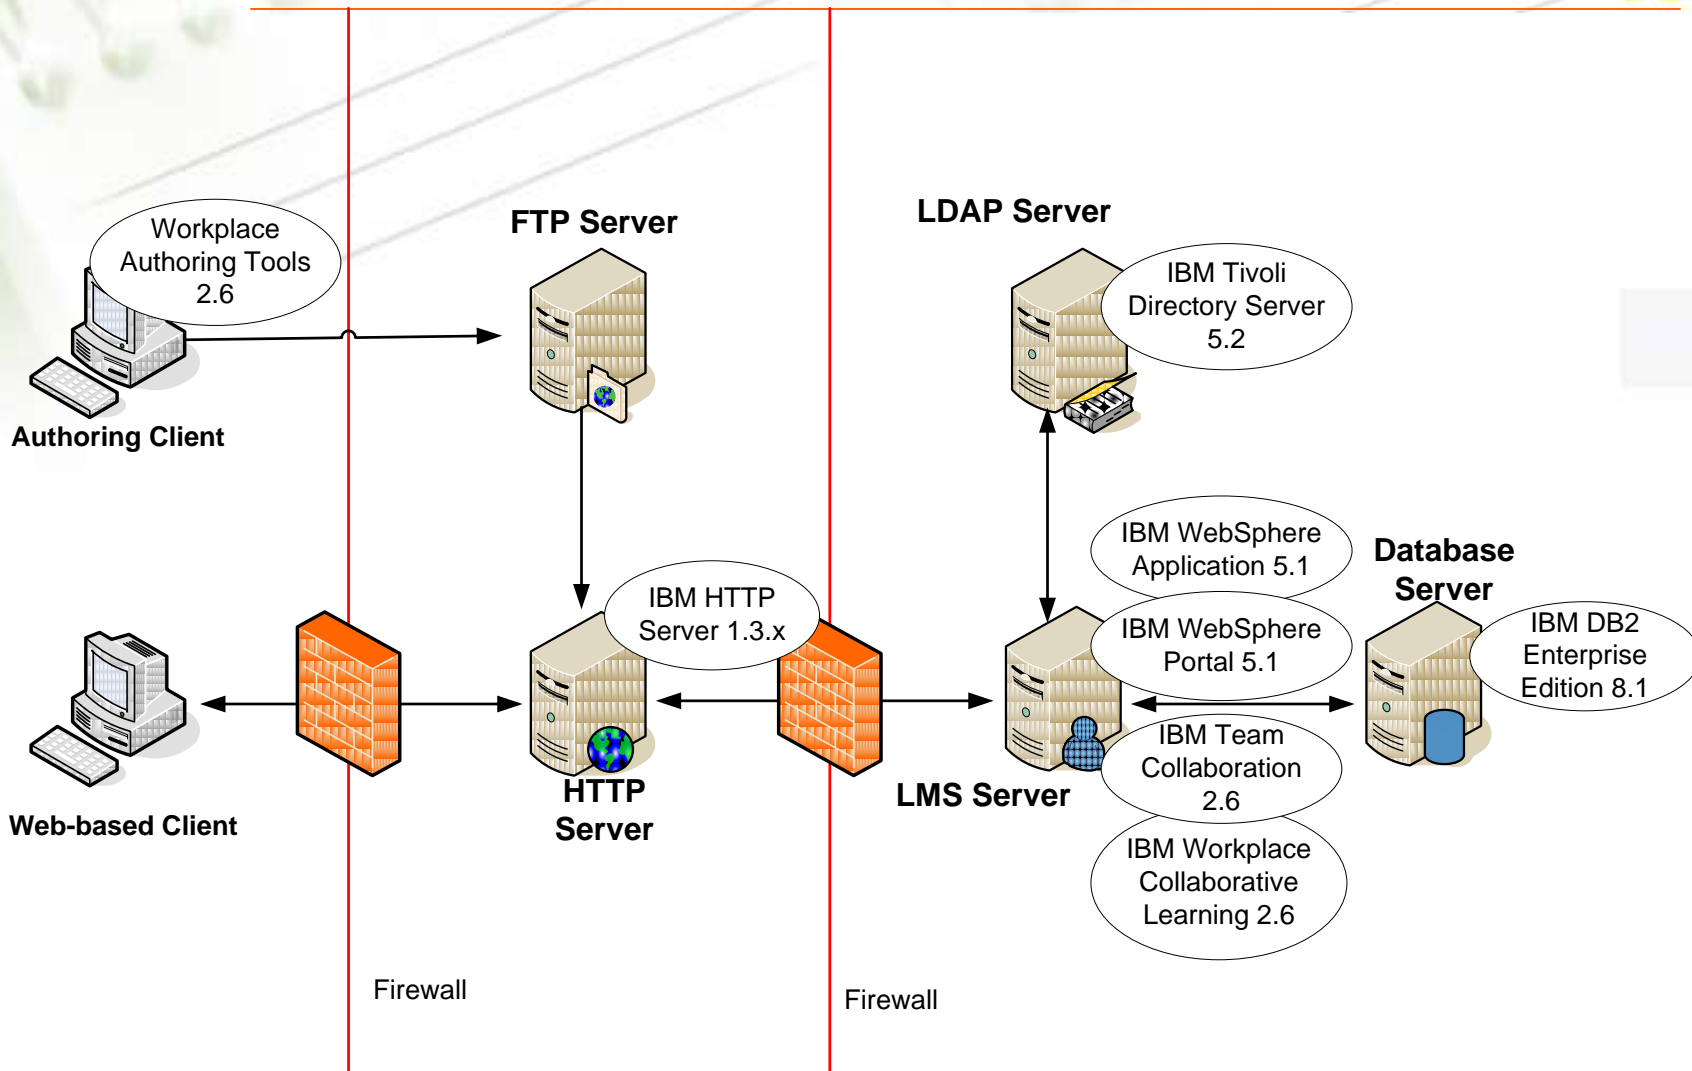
Workplace Authoring Tools 2.6

Authoring Client

FTP Server

LDAP Server

IBM Tivoli Directory Server 5.2

IBM WebSphere Application 5.1

Database Server

IBM HTTP Server 1.3.x

IBM WebSphere Portal 5.1

IBM DB2 Enterprise Edition 8.1

IBM Team Collaboration 2.6

HTTP Server

LMS Server

Web-based Client

IBM Workplace Collaborative Learning 2.6

Firewall

Firewall